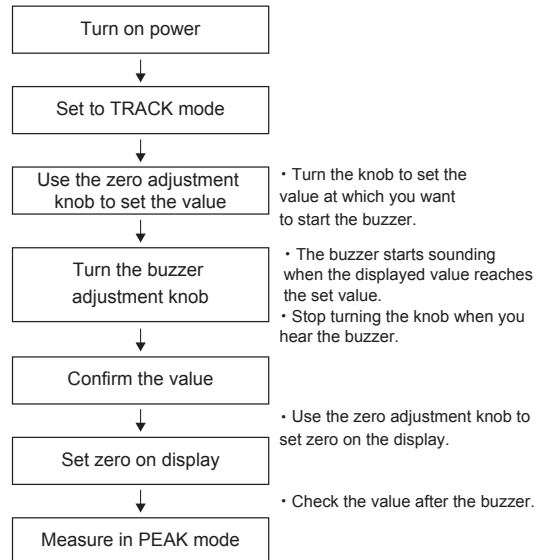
Turn on power

Set to TRACK mode

Use the zero adjustment knob to set the value

・Turn the knob to set the value at which you want to start the buzzer.

Turn the buzzer adjustment knob

・The buzzer starts sounding when the displayed value reaches the set value.
・Stop turning the knob when you hear the buzzer.

Confirm the value

・Use the zero adjustment knob to set zero on the display.

Set zero on display

・Check the value after the buzzer.

Measure in PEAK mode